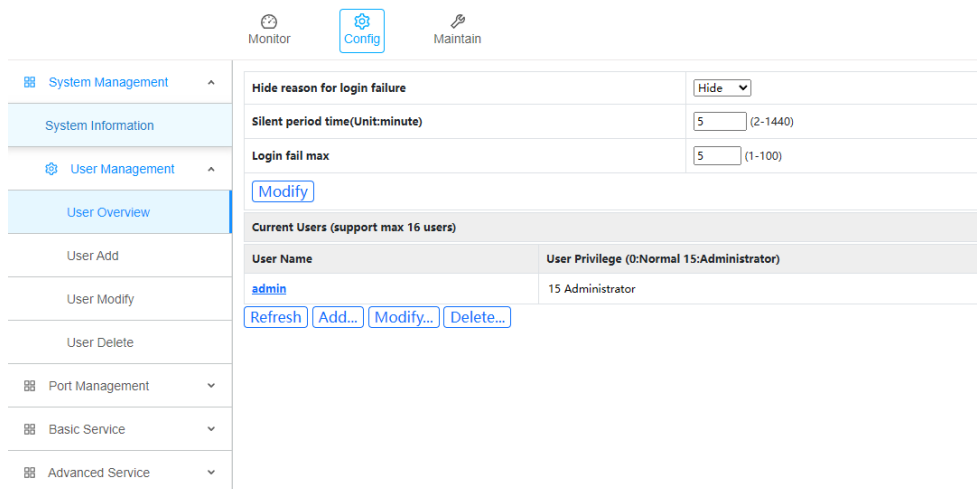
Monitor
Config
Maintain

System Management
System Information
User Management
User Overview
User Add
User Modify
User Delete
Port Management
Basic Service
Advanced Service

| Hide reason for login failure | Hide |
|---|---|
| Silent period time(Unit:minute) | 5 (2-1440) |
| Login fail max | 5 (1-100) |

Modify

Current Users (support max 16 users)

| User Name | User Privilege (0:Normal 15:Administrator) |
|---|---|
| admin | 15 Administrator |

Refresh
Add...
Modify...
Delete...